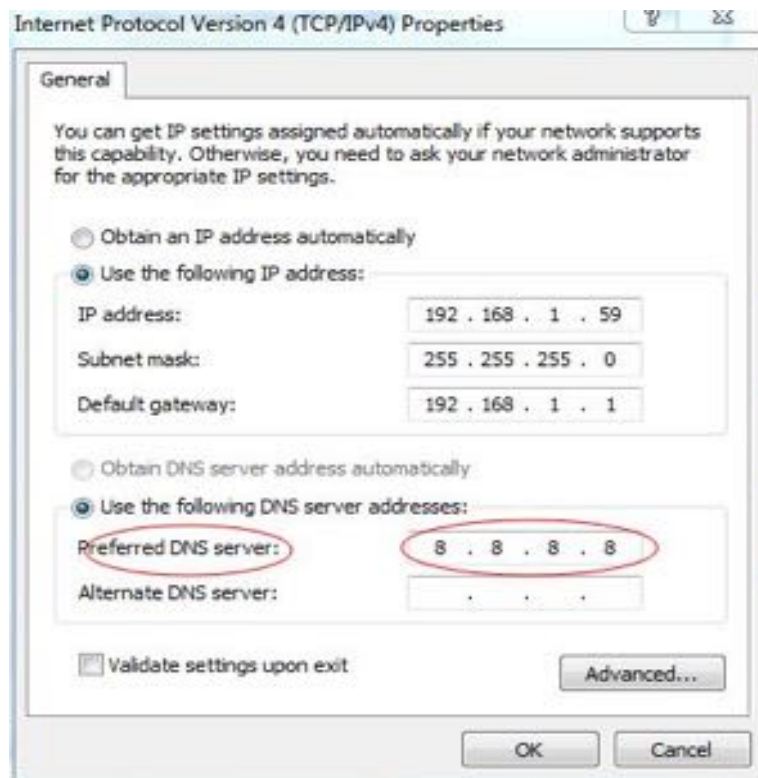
Internet Protocol Version 4 (TCP/IPv4) Properties

General

You can get IP settings assigned automatically if your network supports this capability. Otherwise, you need to ask your network administrator for the appropriate IP settings.

Obtain an IP address automatically

Use the following IP address:

IP address: 192 . 168 . 1 . 59

Subnet mask: 255 . 255 . 255 . 0

Default gateway: 192 . 168 . 1 . 1

Obtain DNS server address automatically

Use the following DNS server addresses:

Preferred DNS server: 8 . 8 . 8 . 8

Alternate DNS server: . . .

Validate settings upon exit

Advanced...

OK

Cancel